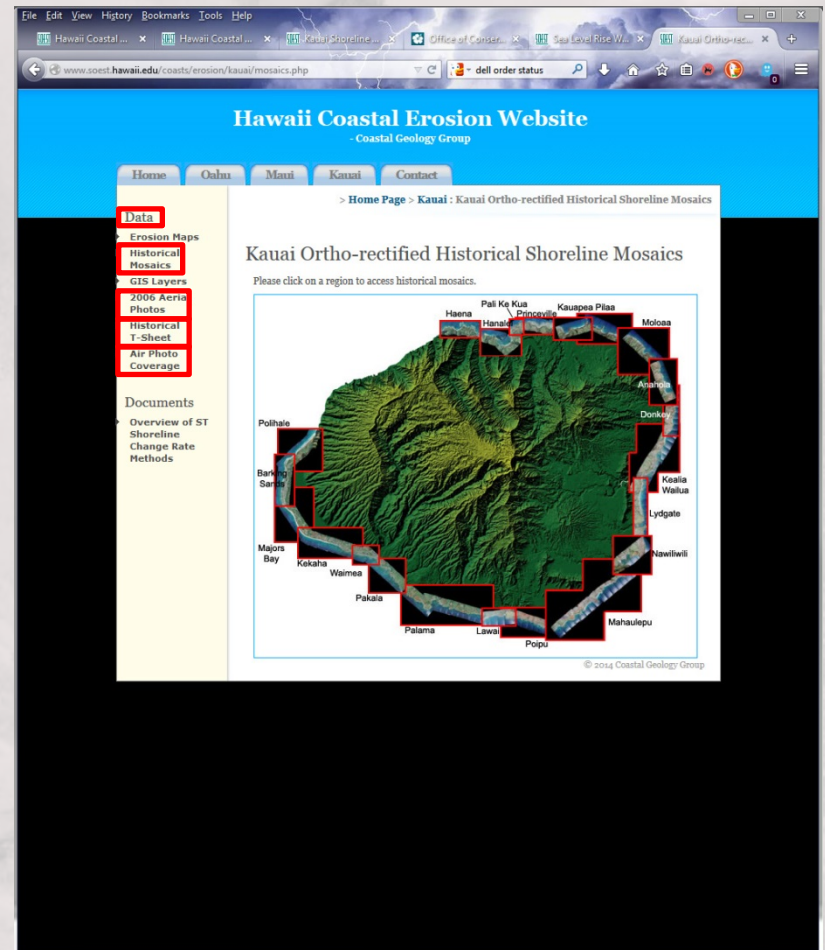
File Edit View History Bookmarks Tools Help

Hawaii Coastal ... × Hawaii Coastal ... × Kauai Shoreline ... × Office of Conser... × Sea Level Rise W... × Kauai Ortho-rec... ×

www.soest.hawaii.edu/coasts/erosion/kauai/mosaics.php

dell order status

Hawaii Coastal Erosion Website
- Coastal Geology Group

Home Oahu Maui Kauai Contact

> Home Page > Kauai : Kauai Ortho-rectified Historical Shoreline Mosaics

Data
Erosion Maps
Historical Mosaics
GIS Layers
2006 Aerial Photos
Historical T-Sheet
Air Photo Coverage

Documents
Overview of ST Shoreline Change Rate Methods

Kauai Ortho-rectified Historical Shoreline Mosaics

Please click on a region to access historical mosaics.

Haena
Hanalei
Pali Ke Kua
Princeville
Kauapea Pilaa
Moloaa
Anahola
Donkey
Kealia Wailua
Lydgate
Nawiliwili
Mahaulepu
Poipu
Lawai
Palama
Pakala
Waimea
Kekaha
Majors Bay
Barking Sands
Polihale

© 2014 Coastal Geology Group